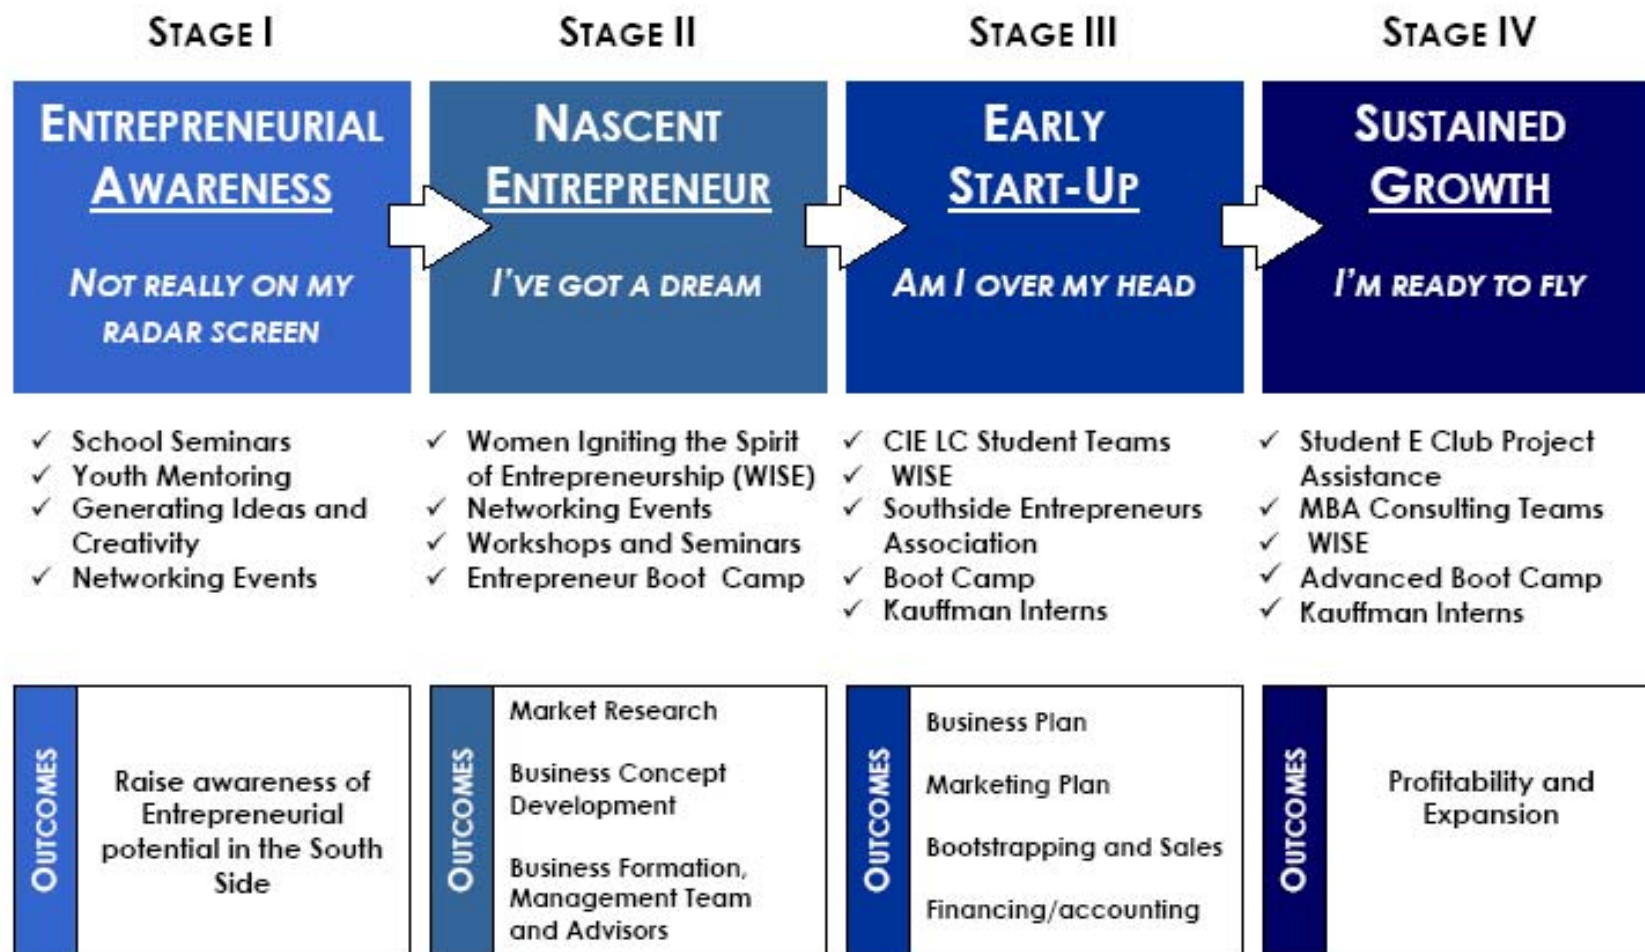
STAGE I

ENTREPRENEURIAL AWARENESS

NOT REALLY ON MY RADAR SCREEN

✓ School Seminars
✓ Youth Mentoring
✓ Generating Ideas and Creativity
✓ Networking Events

OUTCOMES

Raise awareness of Entrepreneurial potential in the South Side

STAGE II

NASCENT ENTREPRENEUR

I'VE GOT A DREAM

✓ Women Igniting the Spirit of Entrepreneurship (WISE)
✓ Networking Events
✓ Workshops and Seminars
✓ Entrepreneur Boot Camp

OUTCOMES

Market Research

Business Concept Development

Business Formation, Management Team and Advisors

STAGE III

EARLY START-UP

AM I OVER MY HEAD

✓ CIE LC Student Teams
✓ WISE
✓ Southside Entrepreneurs Association
✓ Boot Camp
✓ Kauffman Interns

OUTCOMES

Business Plan

Marketing Plan

Bootstrapping and Sales

Financing/accounting

STAGE IV

SUSTAINED GROWTH

I'M READY TO FLY

✓ Student E Club Project Assistance
✓ MBA Consulting Teams
✓ WISE
✓ Advanced Boot Camp
✓ Kauffman Interns

OUTCOMES

Profitability and Expansion